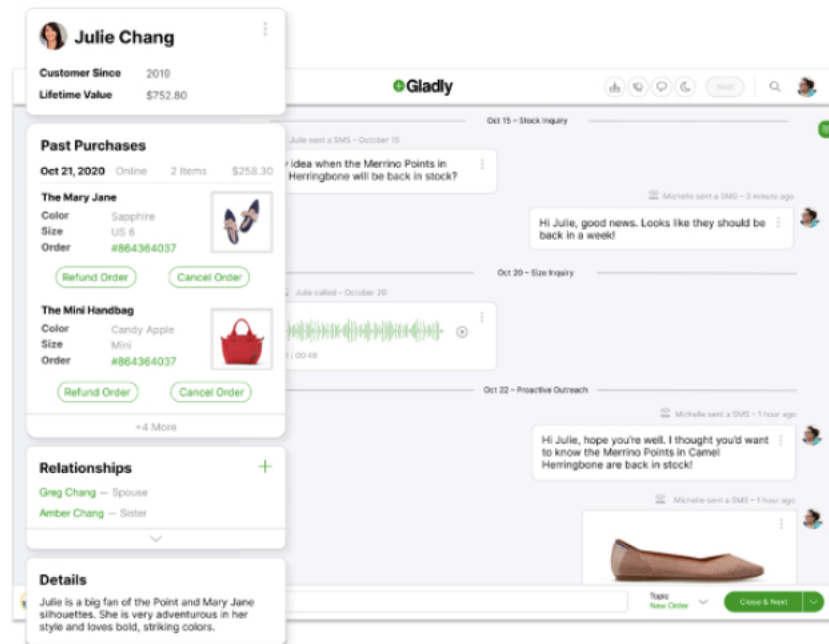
Julie Chang

Customer Since 2019
Lifetime Value $752.80

Gladly

Next

Past Purchases

Oct 21, 2020 Online 2 Items $258.30

The Mary Jane
Color Sapphire
Size US 6
Order #864364037

Refund Order Cancel Order

The Mini Handbag
Color Candy Apple
Size Mini
Order #864364037

Refund Order Cancel Order

+4 More

Relationships

Greg Chang — Spouse
Amber Chang — Sister

Details

Julie is a big fan of the Point and Mary Jane silhouettes. She is very adventurous in her style and loves bold, striking colors.

Oct 15 – Stock Inquiry

Julie sent a SMS – October 15

y idea when the Merrino Points in Herringbone will be back in stock?

Michelle sent a SMS – 3 minute ago

Hi Julie, good news. Looks like they should be back in a week!

Oct 20 – Size Inquiry

Julie called – October 20

/ 00:48

Oct 22 – Proactive Outreach

Michelle sent a SMS – 1 hour ago

Hi Julie, hope you're well. I thought you'd want to know the Merrino Points in Camel Herringbone are back in stock!

Michelle sent a SMS – 1 hour ago

Topic
New Order

Close & Next